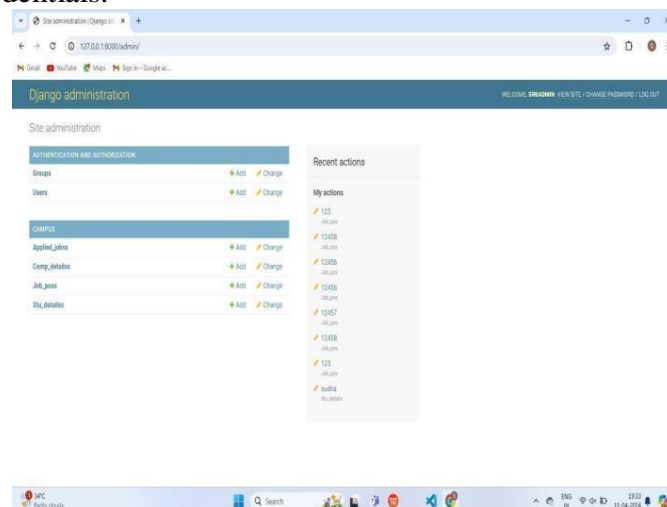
Site administration | Django sit ×  +

127.0.0.1:8000/admin/

Gmail  YouTube  Maps  Sign in - Google ac...

Django administration

WELCOME, SRIADMIN. VIEW SITE / CHANGE PASSWORD / LOG OUT

Site administration

AUTHENTICATION AND AUTHORIZATION

| | | |
|---|---|---|
| Groups | + Add | Change |
| Users | + Add | Change |

CAMPUS

| | | |
|---|---|---|
| Applied_jobss | + Add | Change |
| Comp_detailss | + Add | Change |
| Job_poss | + Add | Change |
| Stu_detailss | + Add | Change |

Recent actions

My actions

123
Job_pos

12458
Job_pos

12456
Job_pos

12456
Job_pos

12457
Job_pos

12458
Job_pos

123
Job_pos

sudha
Stu_details

34°C
Partly cloudy

Search

ENG IN

19:33
11-04-2024